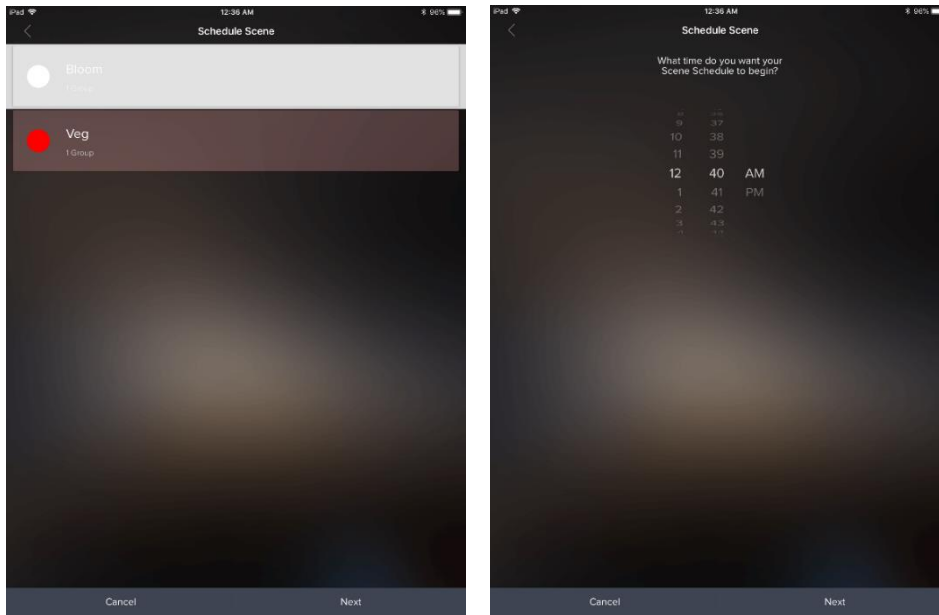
iPad
12:36 AM
96%
Schedule Scene

Bloom
1 Group

Veg
1 Group

Cancel
Next

iPad
12:36 AM
96%
Schedule Scene

What time do you want your Scene Schedule to begin?

9 37
10 38
11 39
12 40 AM
1 41 PM
2 42
3 43

Cancel
Next